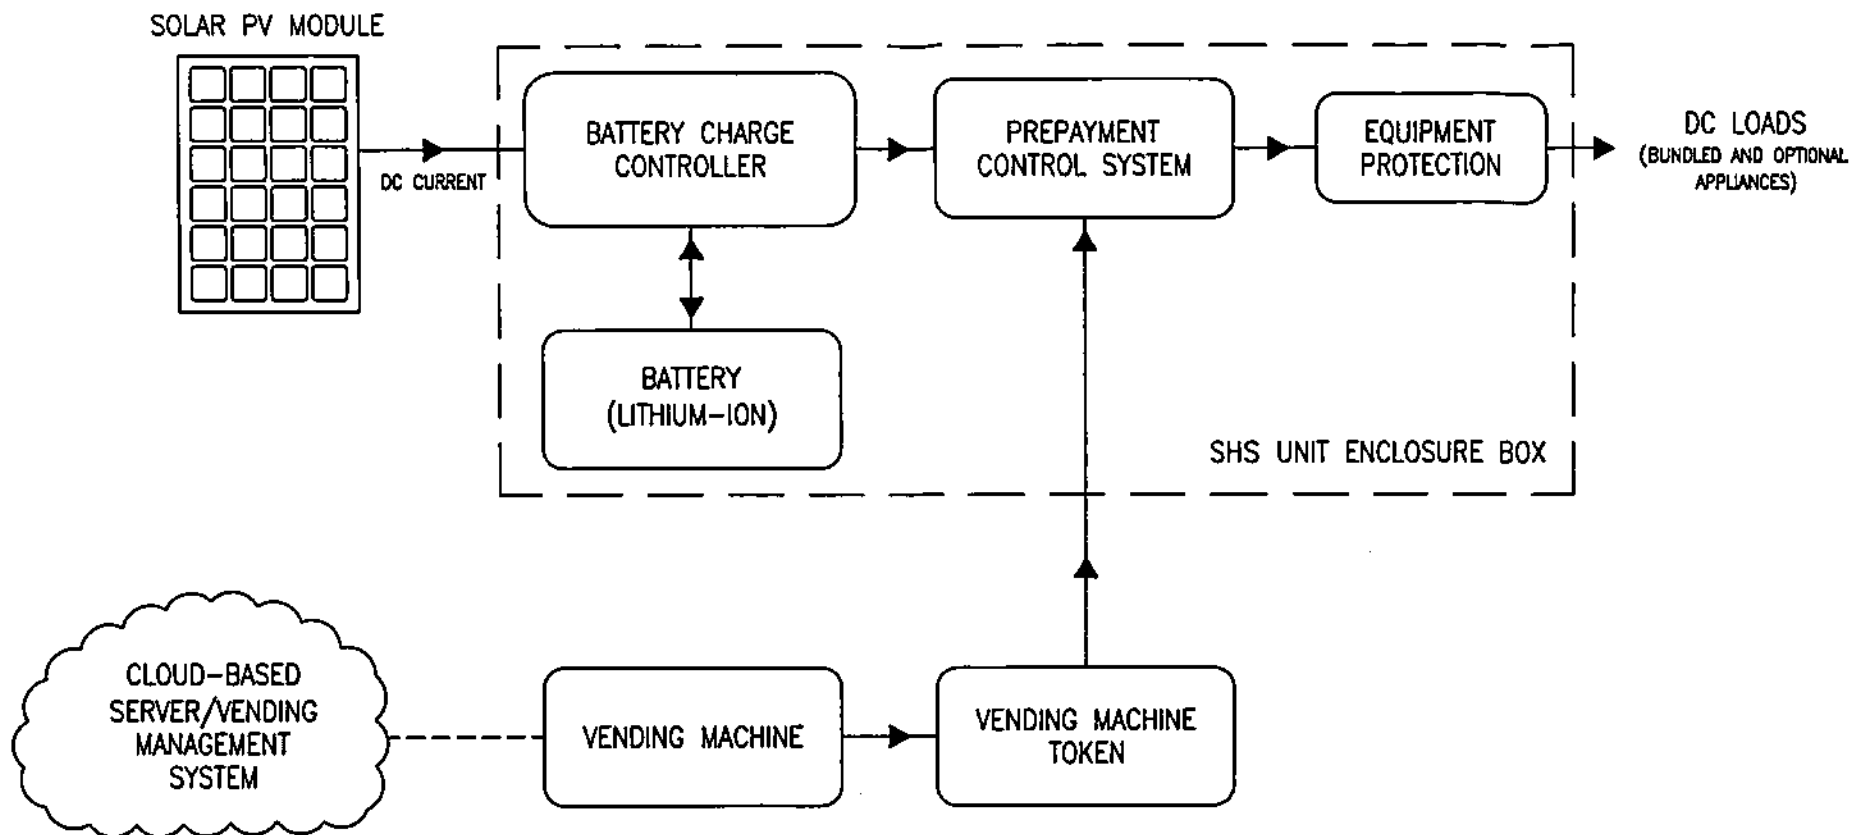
SOLAR PV MODULE

DC CURRENT

BATTERY CHARGE CONTROLLER

PREPAYMENT CONTROL SYSTEM

EQUIPMENT PROTECTION

DC LOADS
(BUNDLED AND OPTIONAL APPLIANCES)

BATTERY
(LITHIUM-ION)

SHS UNIT ENCLOSURE BOX

CLOUD-BASED SERVER/VENDING MANAGEMENT SYSTEM

VENDING MACHINE

VENDING MACHINE TOKEN